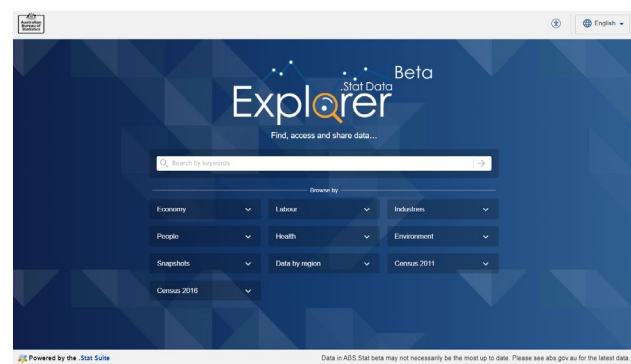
Australian Bureau of Statistics

English

.Stat Data Explorer Beta

Find, access and share data...

Search by keywords

Browse by

Economy

Labour

Industries

People

Health

Environment

Snapshots

Data by region

Census 2011

Census 2016

Powered by the .Stat Suite

Data in ABS.Stat beta may not necessarily be the most up to date. Please see abs.gov.au for the latest data.